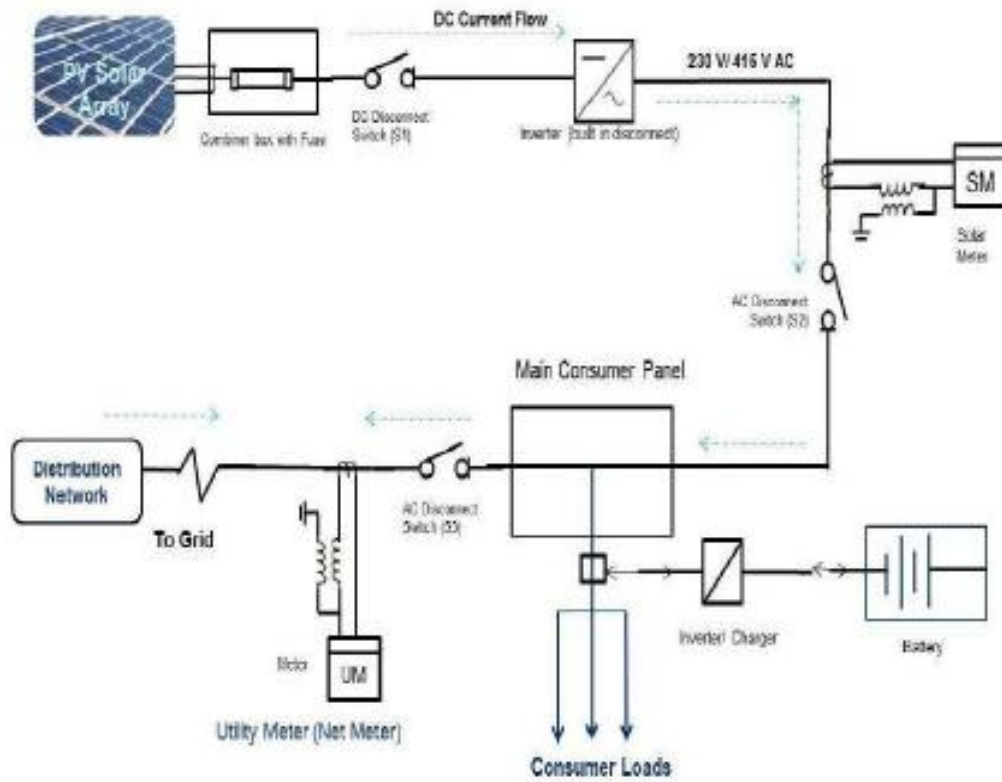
PV Solar Array

Combiner box with Fuse

DC Current Flow

DC Disconnect Switch (S1)

Inverter (built in disconnect)

230 V/415 V AC

SM

Solar Meter

AC Disconnect Switch (S2)

Main Consumer Panel

Distribution Network

To Grid

AC Disconnect Switch (S3)

Meter

UM

Utility Meter (Net Meter)

Inverter/ Charger

Battery

Consumer Loads